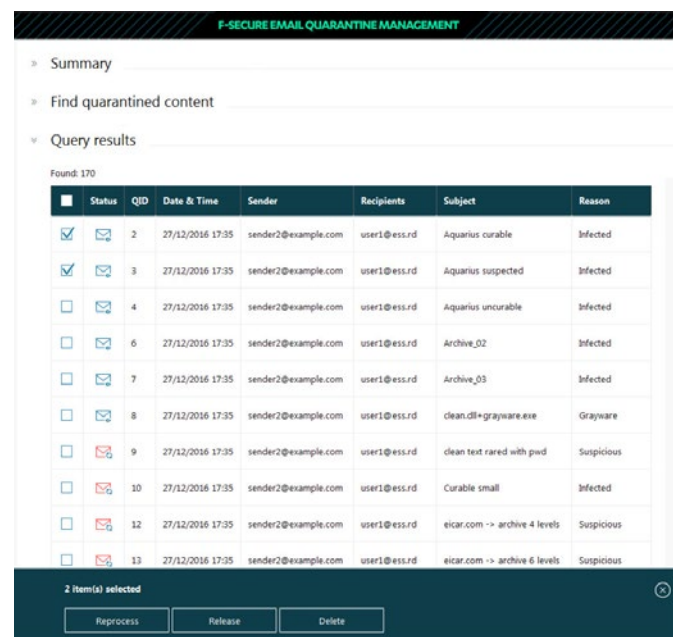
F-SECURE EMAIL QUARANTINE MANAGEMENT

» Summary

» Find quarantined content

» Query results

Found: 170

| | Status | QID | Date & Time | Sender | Recipients | Subject | Reason |
|---|---|---|---|---|---|---|---|
| ☑ | | 2 | 27/12/2016 17:35 | sender2@example.com | user1@ess.rd | Aquarius curable | Infected |
| ☑ | | 3 | 27/12/2016 17:35 | sender2@example.com | user1@ess.rd | Aquarius suspected | Infected |
| ☐ | | 4 | 27/12/2016 17:35 | sender2@example.com | user1@ess.rd | Aquarius uncurable | Infected |
| ☐ | | 6 | 27/12/2016 17:35 | sender2@example.com | user1@ess.rd | Archive_02 | Infected |
| ☐ | | 7 | 27/12/2016 17:35 | sender2@example.com | user1@ess.rd | Archive_03 | Infected |
| ☐ | | 8 | 27/12/2016 17:35 | sender2@example.com | user1@ess.rd | clean.dll+grayware.exe | Grayware |
| ☐ | | 9 | 27/12/2016 17:35 | sender2@example.com | user1@ess.rd | clean text rared with pwd | Suspicious |
| ☐ | | 10 | 27/12/2016 17:35 | sender2@example.com | user1@ess.rd | Curable small | Infected |
| ☐ | | 12 | 27/12/2016 17:35 | sender2@example.com | user1@ess.rd | eicar.com -> archive 4 levels | Suspicious |
| ☐ | | 13 | 27/12/2016 17:35 | sender2@example.com | user1@ess.rd | eicar.com -> archive 6 levels | Suspicious |

2 item(s) selected

Reprocess Release Delete